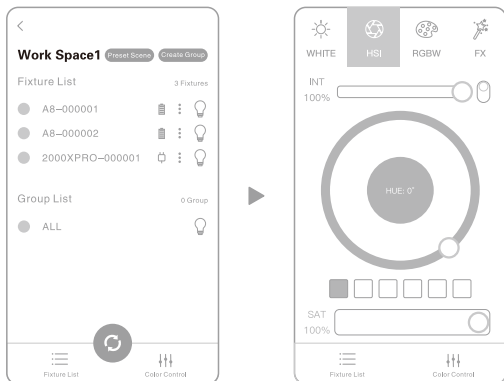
<

Work Space1 Preset Scene Create Group

Fixture List 3 Fixtures

A8–000001

A8–000002

2000XPRO–000001

Group List 0 Group

ALL

Fixture List Color Control

WHITE HSI RGBW FX

INT
100%

HUE: 0°

SAT
100%

Fixture List Color Control